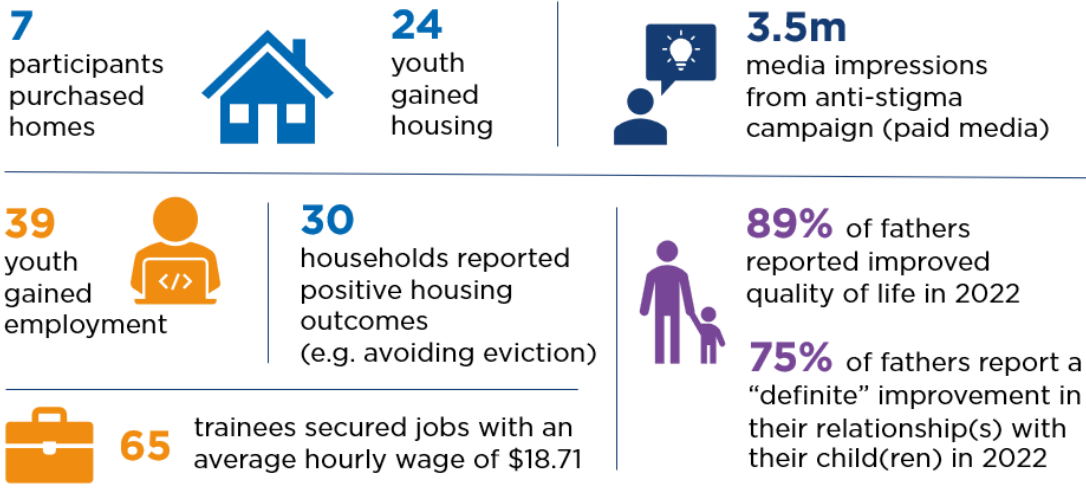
7
participants purchased homes

24
youth gained housing

3.5m
media impressions from anti-stigma campaign (paid media)

39
youth gained employment

</>

30
households reported positive housing outcomes (e.g. avoiding eviction)

89% of fathers reported improved quality of life in 2022

75% of fathers report a “definite” improvement in their relationship(s) with their child(ren) in 2022

65 trainees secured jobs with an average hourly wage of $18.71